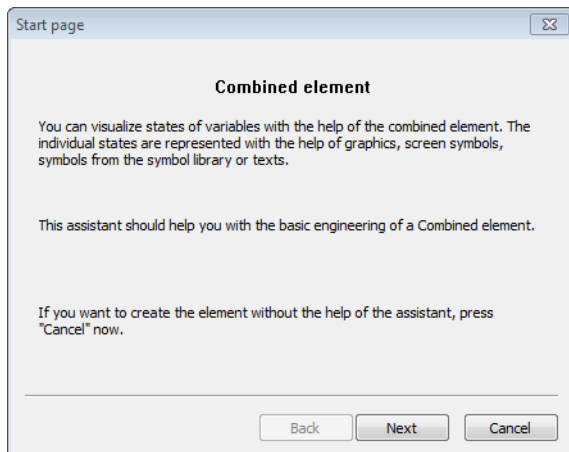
Start page

Combined element

You can visualize states of variables with the help of the combined element. The individual states are represented with the help of graphics, screen symbols, symbols from the symbol library or texts.

This assistant should help you with the basic engineering of a Combined element.

If you want to create the element without the help of the assistant, press "Cancel" now.

Back
Next
Cancel